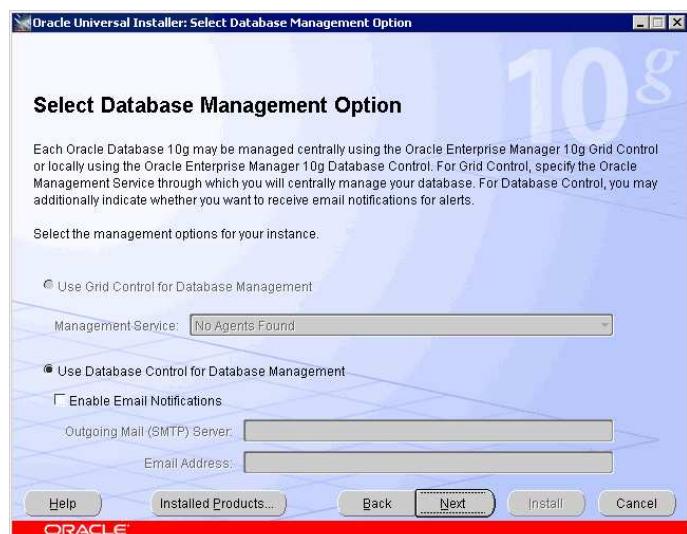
Oracle Universal Installer: Select Database Management Option

10g

Select Database Management Option

Each Oracle Database 10g may be managed centrally using the Oracle Enterprise Manager 10g Grid Control or locally using the Oracle Enterprise Manager 10g Database Control. For Grid Control, specify the Oracle Management Service through which you will centrally manage your database. For Database Control, you may additionally indicate whether you want to receive email notifications for alerts.

Select the management options for your instance.

Use Grid Control for Database Management

Management Service: No Agents Found

Use Database Control for Database Management

Enable Email Notifications

Outgoing Mail (SMTP) Server:

Email Address:

Help | Installed Products... | Back | Next | Install | Cancel

ORACLE